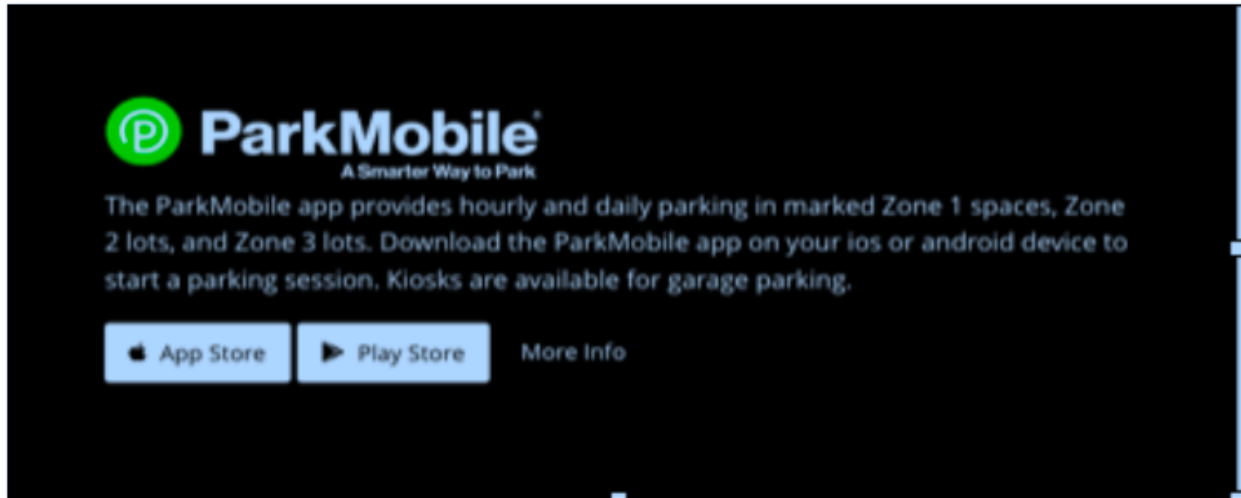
ParkMobile®
A Smarter Way to Park

The ParkMobile app provides hourly and daily parking in marked Zone 1 spaces, Zone 2 lots, and Zone 3 lots. Download the ParkMobile app on your ios or android device to start a parking session. Kiosks are available for garage parking.

App Store

Play Store

More Info